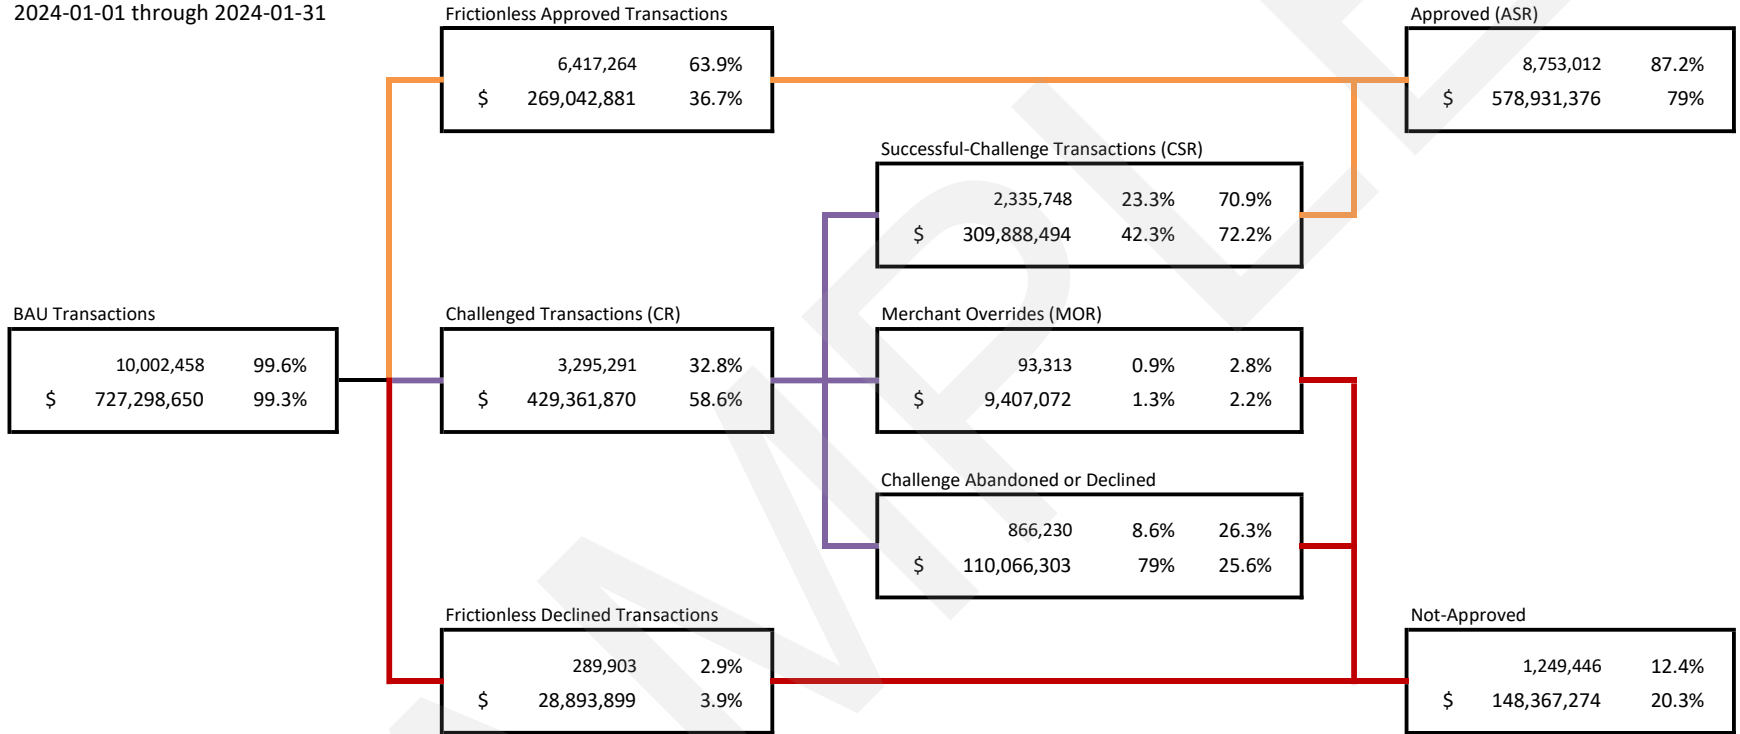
2024-01-01 through 2024-01-31

Frictionless Approved Transactions

| 6,417,264 | 63.9% |
|---|---|
| $ 269,042,881 | 36.7% |

Approved (ASR)

| 8,753,012 | 87.2% |
|---|---|
| $ 578,931,376 | 79% |

Successful-Challenge Transactions (CSR)

| 2,335,748 | 23.3% | 70.9% |
|---|---|---|
| $ 309,888,494 | 42.3% | 72.2% |

BAU Transactions

| 10,002,458 | 99.6% |
|---|---|
| $ 727,298,650 | 99.3% |

Challenged Transactions (CR)

| 3,295,291 | 32.8% |
|---|---|
| $ 429,361,870 | 58.6% |

Merchant Overrides (MOR)

| 93,313 | 0.9% | 2.8% |
|---|---|---|
| $ 9,407,072 | 1.3% | 2.2% |

Challenge Abandoned or Declined

| 866,230 | 8.6% | 26.3% |
|---|---|---|
| $ 110,066,303 | 79% | 25.6% |

Frictionless Declined Transactions

| 289,903 | 2.9% |
|---|---|
| $ 28,893,899 | 3.9% |

Not-Approved

| 1,249,446 | 12.4% |
|---|---|
| $ 148,367,274 | 20.3% |

SAMPLE